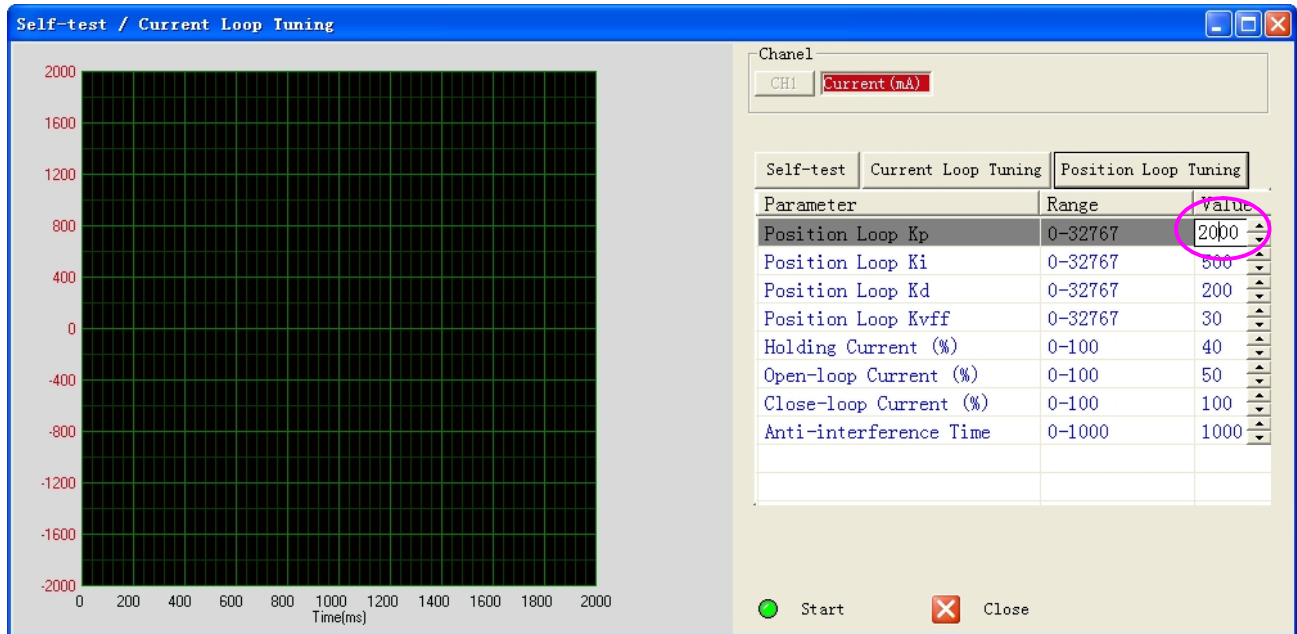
Self-test / Current Loop Tuning

2000
1600
1200
800
400
0
-400
-800
-1200
-1600
-2000

0 200 400 600 800 1000 1200 1400 1600 1800 2000
Time(ms)

Chanel
CH1 Current(mA)

Self-test | Current Loop Tuning | Position Loop Tuning

| Parameter | Range | Value |
|---|---|---|
| Position Loop Kp | 0-32767 | 2000 |
| Position Loop Ki | 0-32767 | 500 |
| Position Loop Kd | 0-32767 | 200 |
| Position Loop Kvff | 0-32767 | 30 |
| Holding Current (%) | 0-100 | 40 |
| Open-loop Current (%) | 0-100 | 50 |
| Close-loop Current (%) | 0-100 | 100 |
| Anti-interference Time | 0-1000 | 1000 |

Start
Close